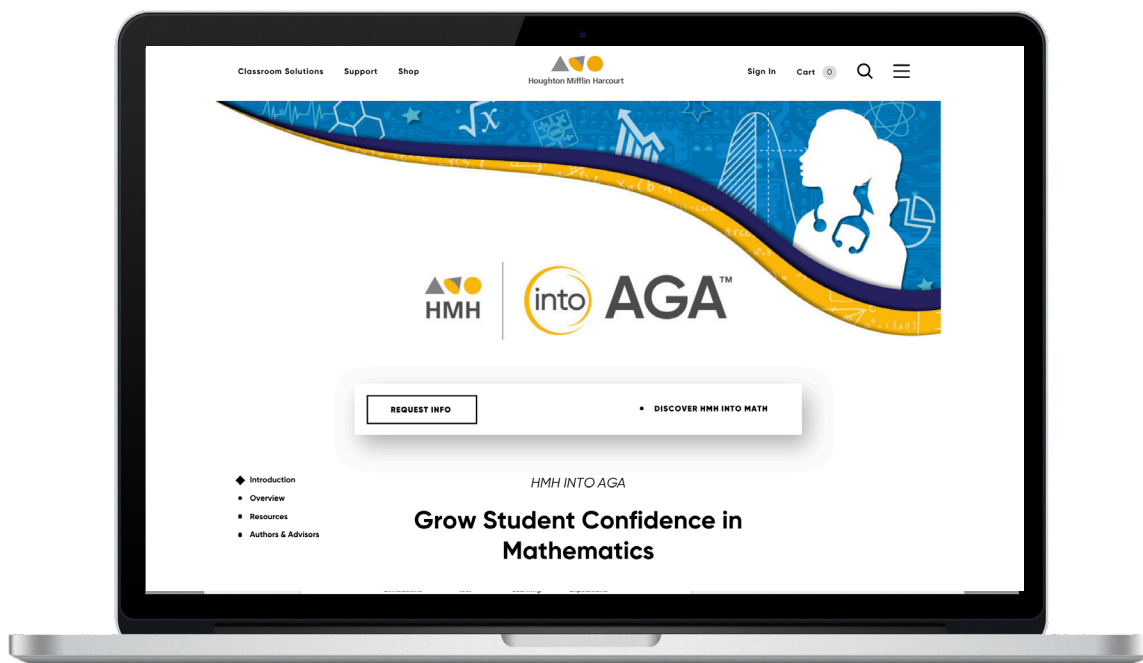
Classroom Solutions Support Shop

Houghton Mifflin Harcourt

Sign In Cart 0

HMH

into AGA™

REQUEST INFO

DISCOVER HMH INTO MATH

Introduction
Overview
Resources
Authors & Advisors

HMH INTO AGA

Grow Student Confidence in Mathematics